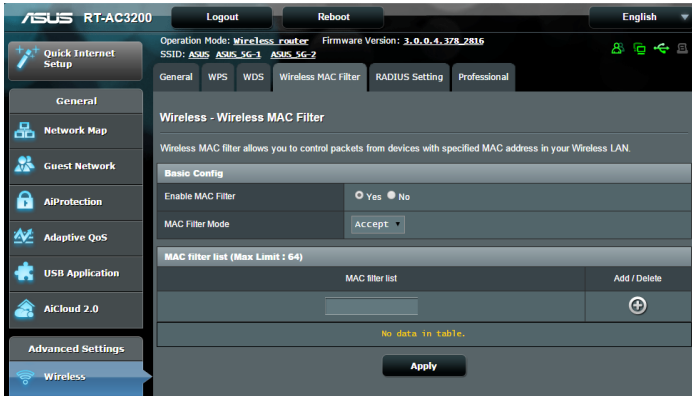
ASUS RT-AC3200
Logout
Reboot
English

Quick Internet Setup

Operation Mode: Wireless router Firmware Version: 3.0.0.4.378_2816
SSID: ASUS ASUS_5G-1 ASUS_5G-2

General
Network Map
Guest Network
AiProtection
Adaptive QoS
USB Application
AiCloud 2.0

Advanced Settings
Wireless

General | WPS | WDS | Wireless MAC Filter | RADIUS Setting | Professional

Wireless - Wireless MAC Filter

Wireless MAC filter allows you to control packets from devices with specified MAC address in your Wireless LAN.

| Basic Config | |
|---|---|
| Enable MAC Filter | Yes No |
| MAC Filter Mode | Accept |

| MAC filter list (Max Limit : 64) | |
|---|---|
| MAC filter list | Add / Delete |
| | |
| No data in table. | |

Apply